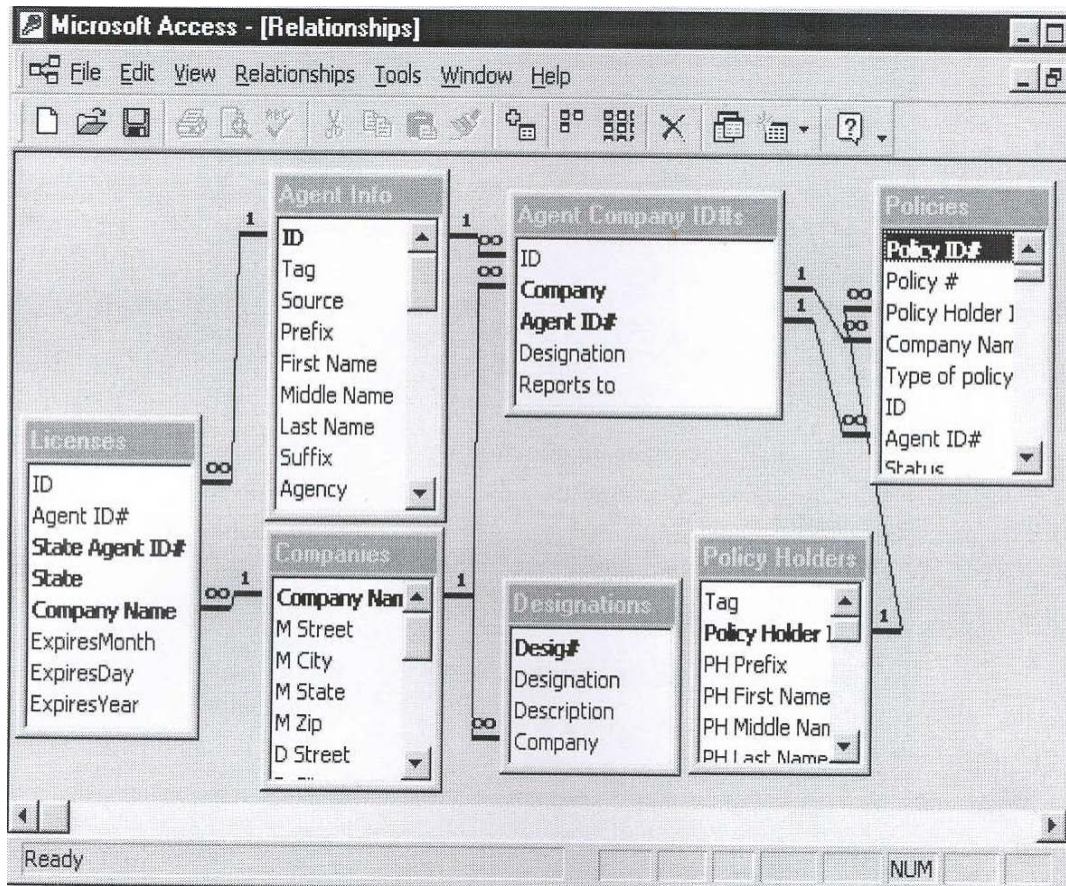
Microsoft Access - [Relationships]

File Edit View Relationships Tools Window Help

Agent Info
ID
Tag
Source
Prefix
First Name
Middle Name
Last Name
Suffix
Agency

Agent Company ID#s
ID
Company
Agent ID#
Designation
Reports to

Policies
Policy ID#
Policy #
Policy Holder I
Company Nam
Type of policy
ID
Agent ID#
Status

Licenses
ID
Agent ID#
State Agent ID#
State
Company Name
ExpiresMonth
ExpiresDay
ExpiresYear

Companies
Company Nan
M Street
M City
M State
M Zip
D Street

Designations
Desig#
Designation
Description
Company

Policy Holders
Tag
Policy Holder I
PH Prefix
PH First Name
PH Middle Nan
PH Last Name

1
1
∞
∞
1
1
∞
∞
∞
∞
∞
1
1
∞
1

Ready
NUM